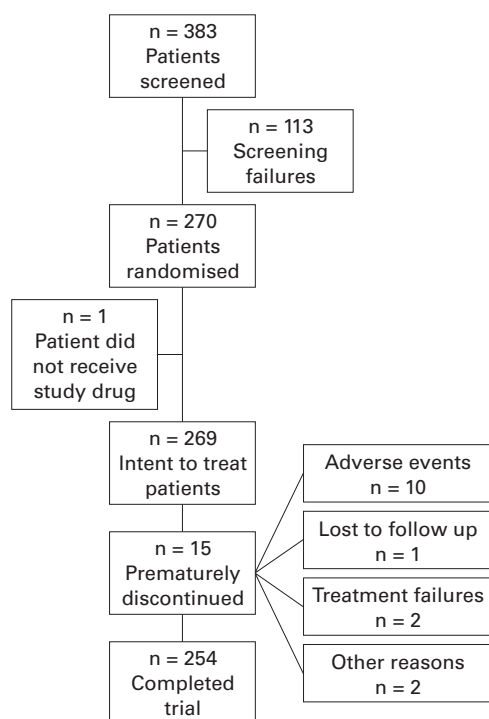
n = 383
Patients screened

n = 113
Screening failures

n = 270
Patients randomised

n = 1
Patient did not receive study drug

n = 269
Intent to treat patients

Adverse events
n = 10

n = 15
Prematurely discontinued

Lost to follow up
n = 1

Treatment failures
n = 2

Other reasons
n = 2

n = 254
Completed trial